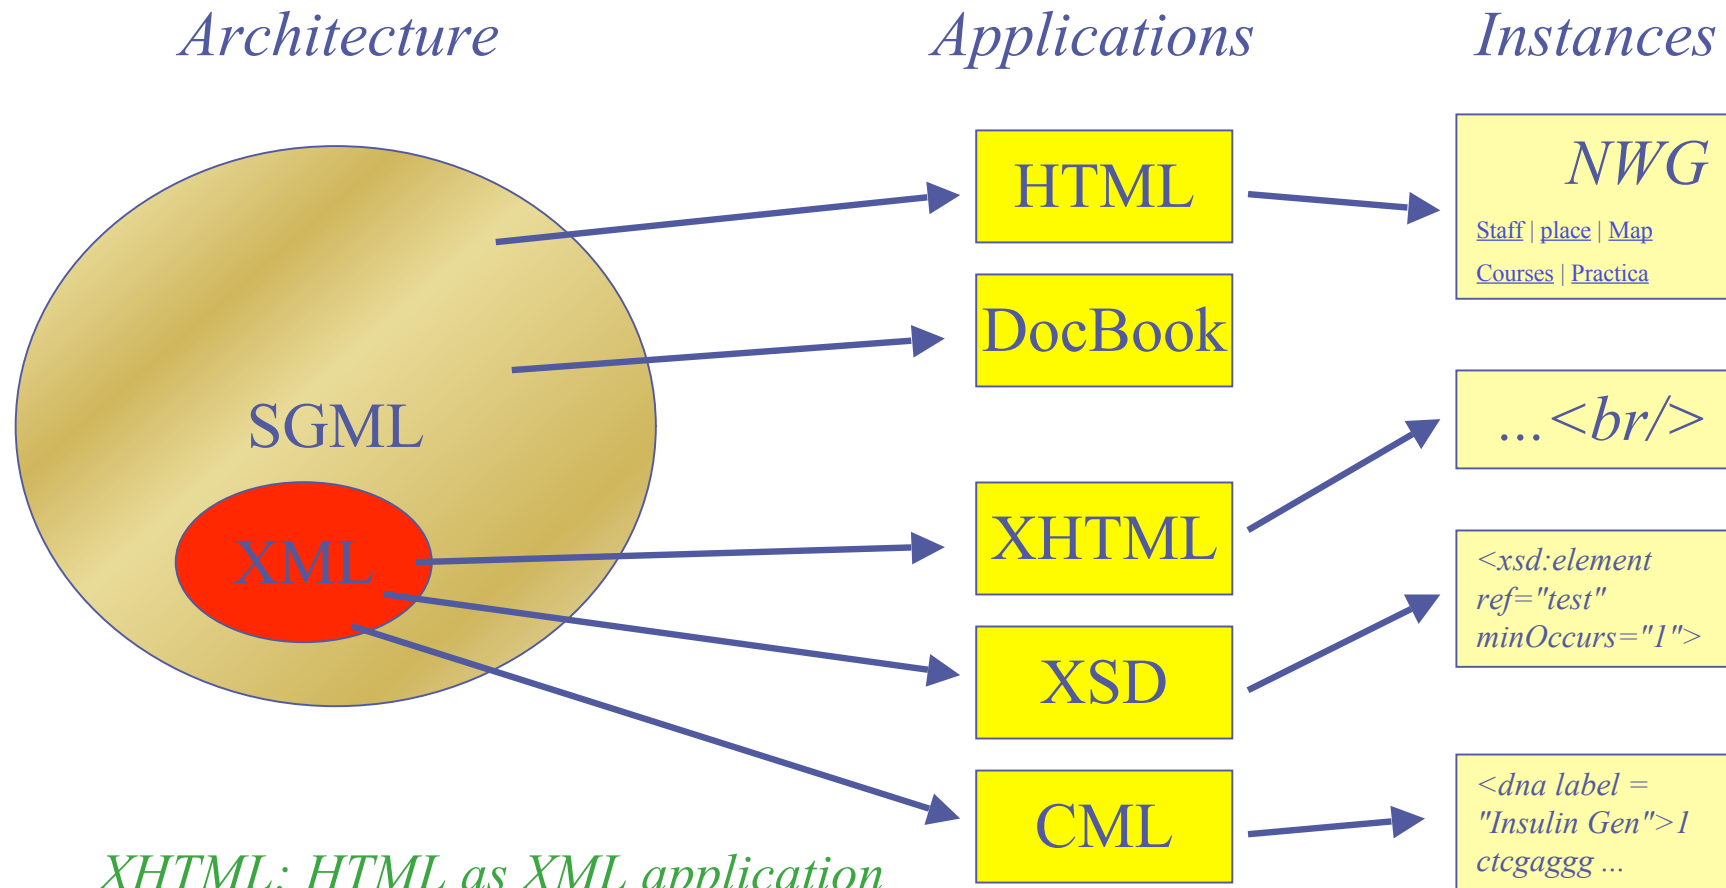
Architecture

Applications

Instances

SGML

XML

HTML

DocBook

XHTML

XSD

CML

NWG

Staff | place | Map

Courses | Practica

...<br/>

<xsd:element ref="test" minOccurs="1">

<dna label = "Insulin Gen">1 ctcgaggg ...

XHTML: HTML as XML application